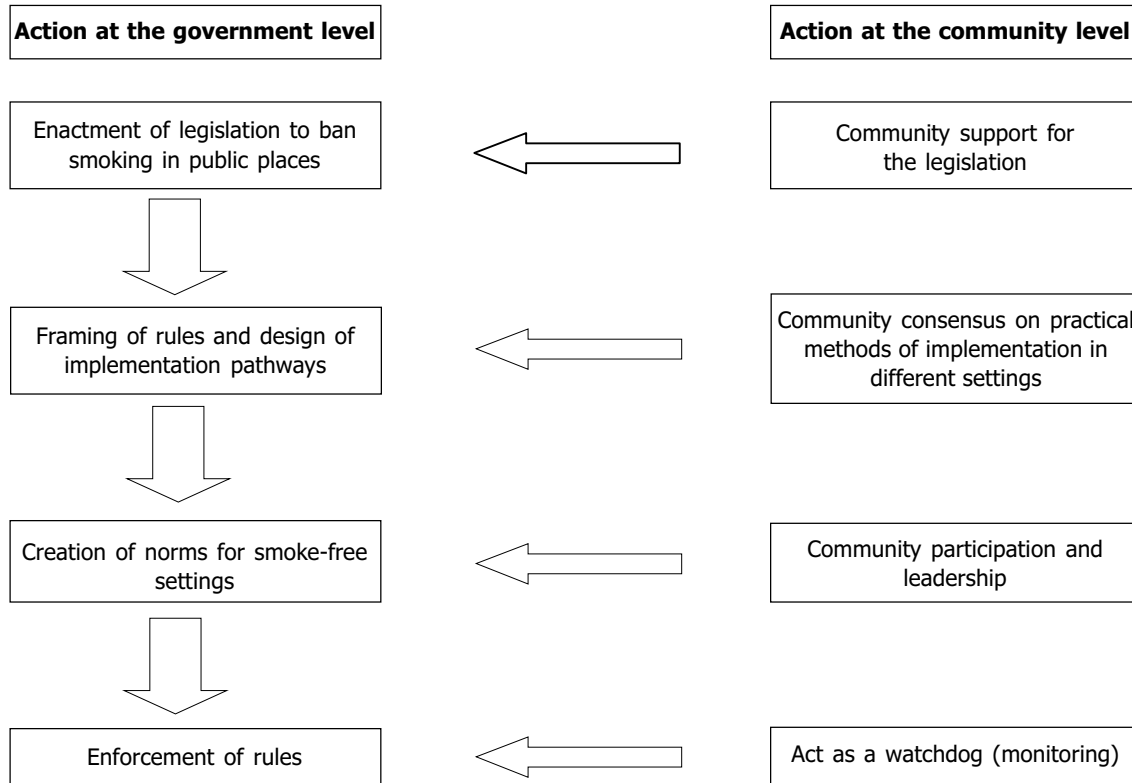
Action at the government level

Enactment of legislation to ban smoking in public places

Framing of rules and design of implementation pathways

Creation of norms for smoke-free settings

Enforcement of rules

Action at the community level

Community support for the legislation

Community consensus on practical methods of implementation in different settings

Community participation and leadership

Act as a watchdog (monitoring)